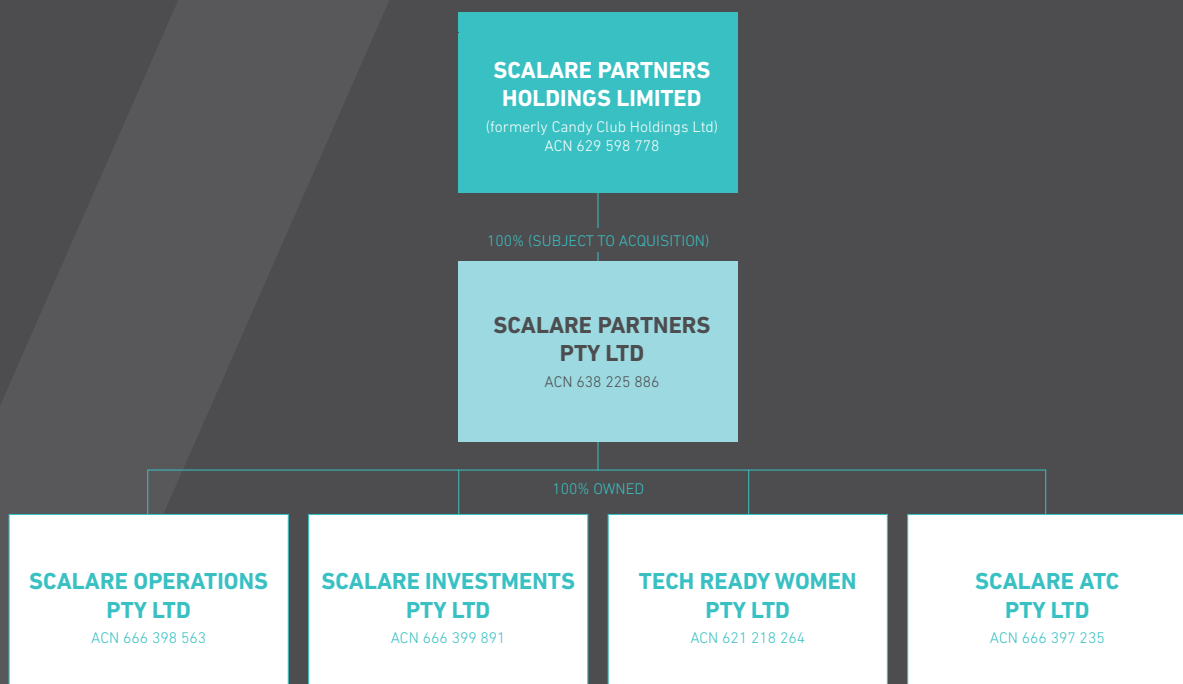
SCALARE PARTNERS HOLDINGS LIMITED
(formerly Candy Club Holdings Ltd)
ACN 629 598 778

100% (SUBJECT TO ACQUISITION)

SCALARE PARTNERS PTY LTD
ACN 638 225 886

100% OWNED

SCALARE OPERATIONS PTY LTD
ACN 666 398 563

SCALARE INVESTMENTS PTY LTD
ACN 666 399 891

TECH READY WOMEN PTY LTD
ACN 621 218 264

SCALARE ATC PTY LTD
ACN 666 397 235